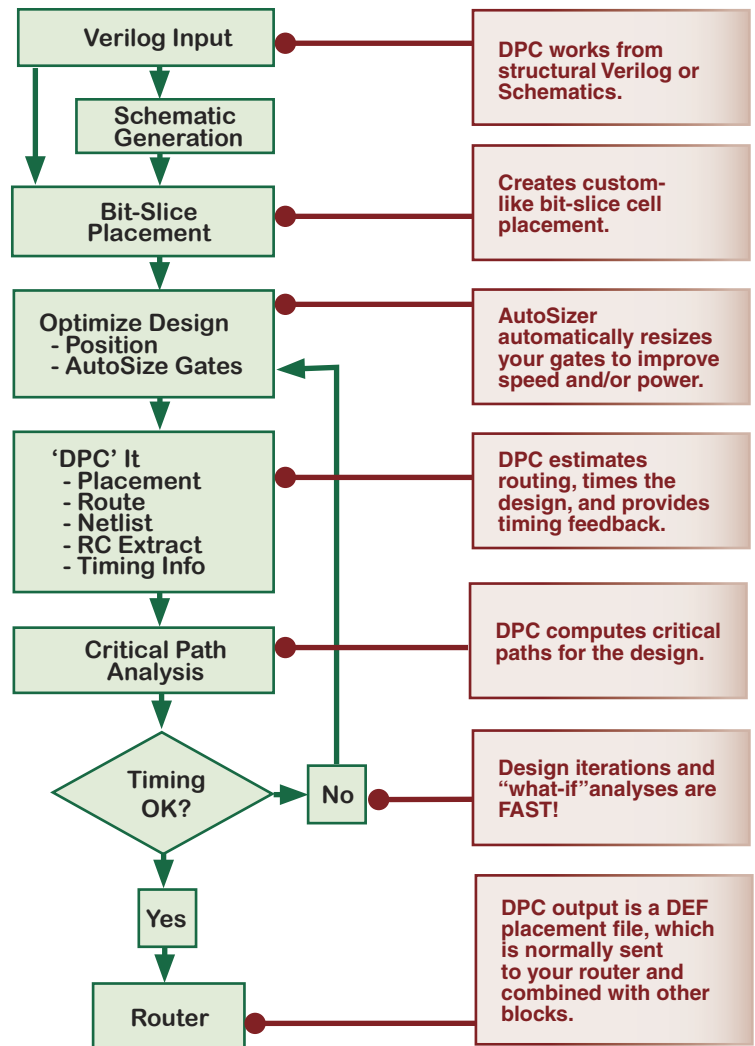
Verilog Input

DPC works from structural Verilog or Schematics.

Schematic Generation

Bit-Slice Placement

Creates custom-like bit-slice cell placement.

Optimize Design
- Position
- AutoSize Gates

AutoSizer automatically resizes your gates to improve speed and/or power.

'DPC' It
- Placement
- Route
- Netlist
- RC Extract
- Timing Info

DPC estimates routing, times the design, and provides timing feedback.

Critical Path Analysis

DPC computes critical paths for the design.

Timing OK?

No

Design iterations and "what-if"analyses are FAST!

Yes

Router

DPC output is a DEF placement file, which is normally sent to your router and combined with other blocks.